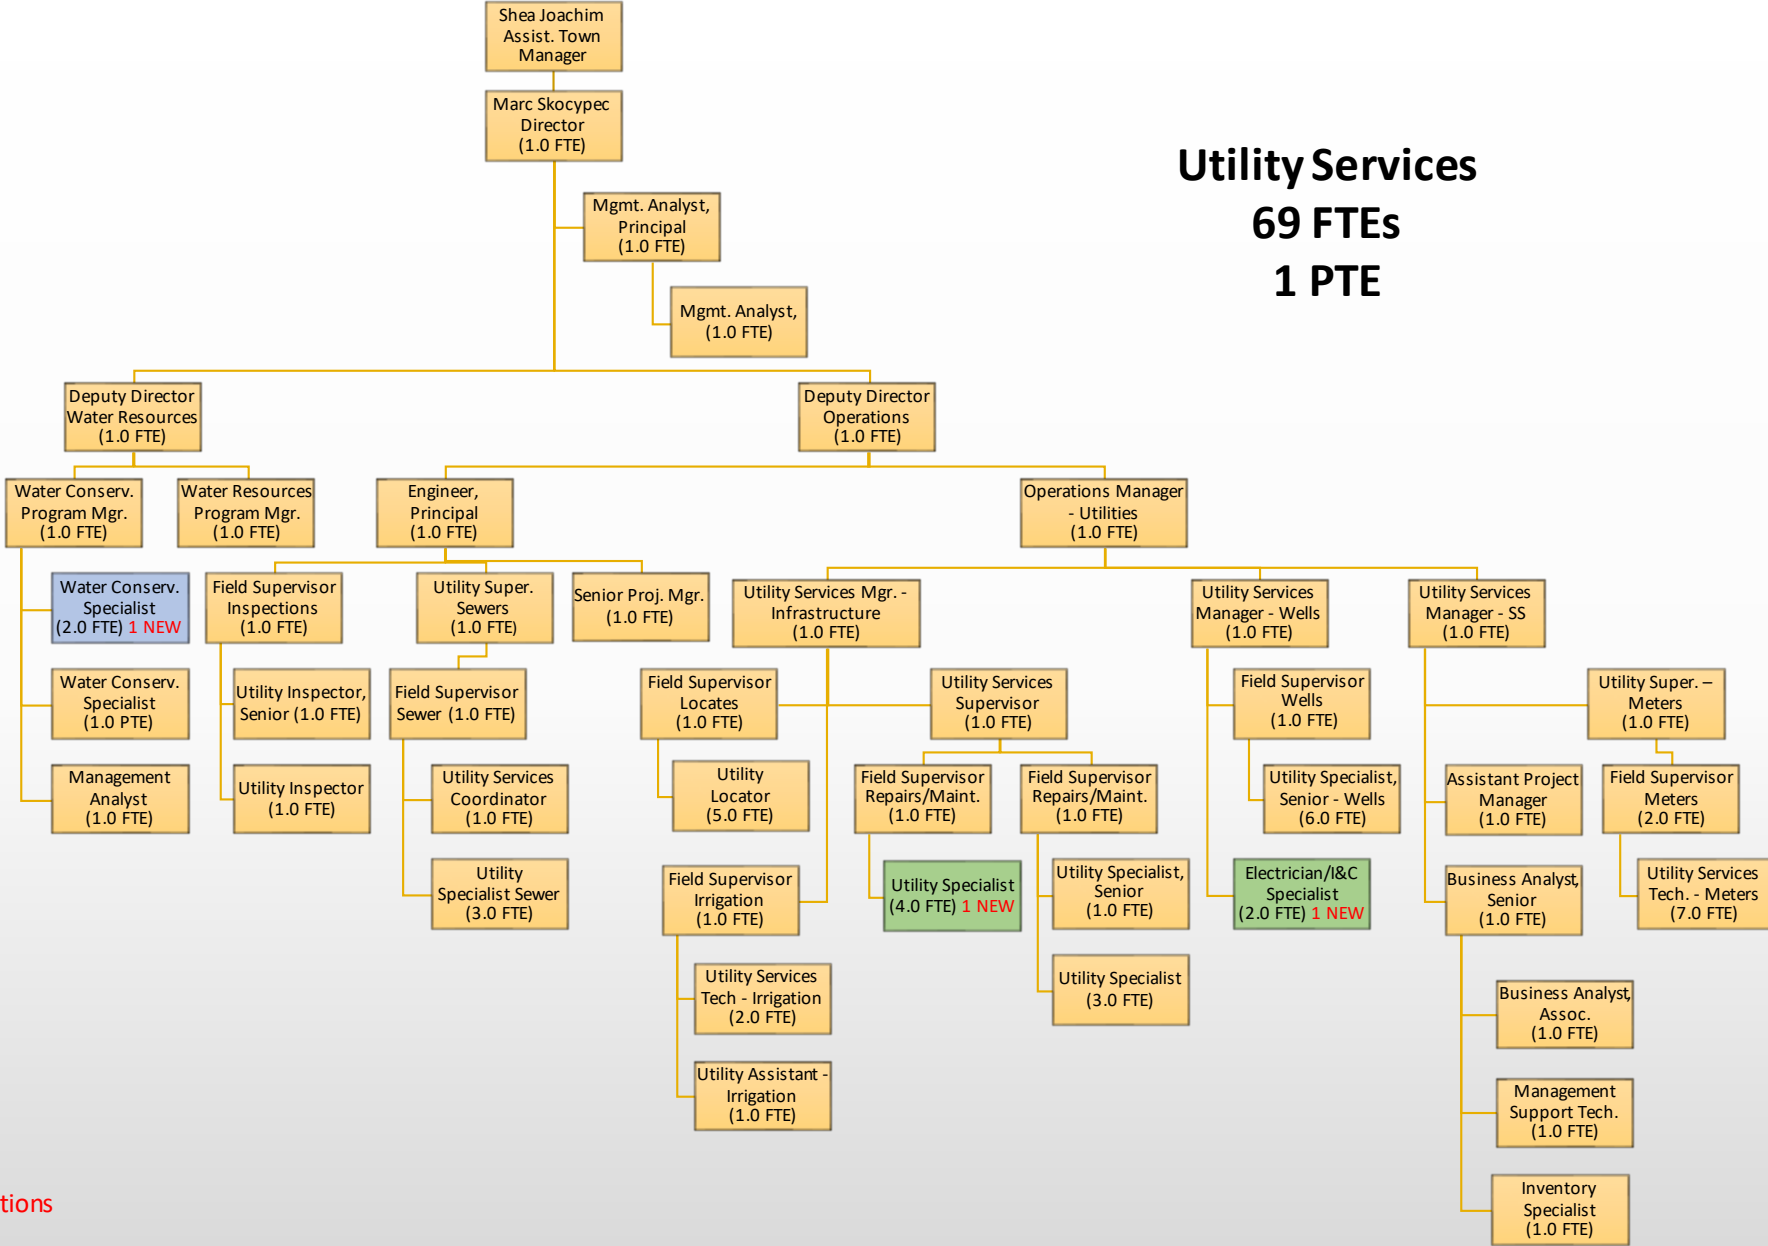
Shea Joachim
Assist. Town
Manager

Marc Skocypec
Director
(1.0 FTE)

Mgmt. Analyst,
Principal
(1.0 FTE)

Mgmt. Analyst,
(1.0 FTE)

Utility Services
69 FTEs
1 PTE

Deputy Director
Water Resources
(1.0 FTE)

Deputy Director
Operations
(1.0 FTE)

Water Conserv.
Program Mgr.
(1.0 FTE)

Water Resources
Program Mgr.
(1.0 FTE)

Engineer,
Principal
(1.0 FTE)

Operations Manager
- Utilities
(1.0 FTE)

Water Conserv.
Specialist
(2.0 FTE) 1 NEW

Field Supervisor
Inspections
(1.0 FTE)

Utility Super.
Sewers
(1.0 FTE)

Senior Proj. Mgr.
(1.0 FTE)

Utility Services Mgr. -
Infrastructure
(1.0 FTE)

Utility Services
Manager - Wells
(1.0 FTE)

Utility Services
Manager - SS
(1.0 FTE)

Water Conserv.
Specialist
(1.0 PTE)

Utility Inspector,
Senior (1.0 FTE)

Field Supervisor
Sewer (1.0 FTE)

Field Supervisor
Locates
(1.0 FTE)

Utility Services
Supervisor
(1.0 FTE)

Field Supervisor
Wells
(1.0 FTE)

Utility Super. –
Meters
(1.0 FTE)

Management
Analyst
(1.0 FTE)

Utility Inspector
(1.0 FTE)

Utility Services
Coordinator
(1.0 FTE)

Utility
Locator
(5.0 FTE)

Field Supervisor
Repairs/Maint.
(1.0 FTE)

Field Supervisor
Repairs/Maint.
(1.0 FTE)

Utility Specialist,
Senior - Wells
(6.0 FTE)

Assistant Project
Manager
(1.0 FTE)

Field Supervisor
Meters
(2.0 FTE)

Utility
Specialist Sewer
(3.0 FTE)

Field Supervisor
Irrigation
(1.0 FTE)

Utility Specialist
(4.0 FTE) 1 NEW

Utility Specialist,
Senior
(1.0 FTE)

Electrician/I&C
Specialist
(2.0 FTE) 1 NEW

Business Analyst,
Senior
(1.0 FTE)

Utility Services
Tech. - Meters
(7.0 FTE)

Utility Services
Tech - Irrigation
(2.0 FTE)

Utility Specialist
(3.0 FTE)

Business Analyst,
Assoc.
(1.0 FTE)

Utility Assistant -
Irrigation
(1.0 FTE)

Management
Support Tech.
(1.0 FTE)

Inventory
Specialist
(1.0 FTE)

tions